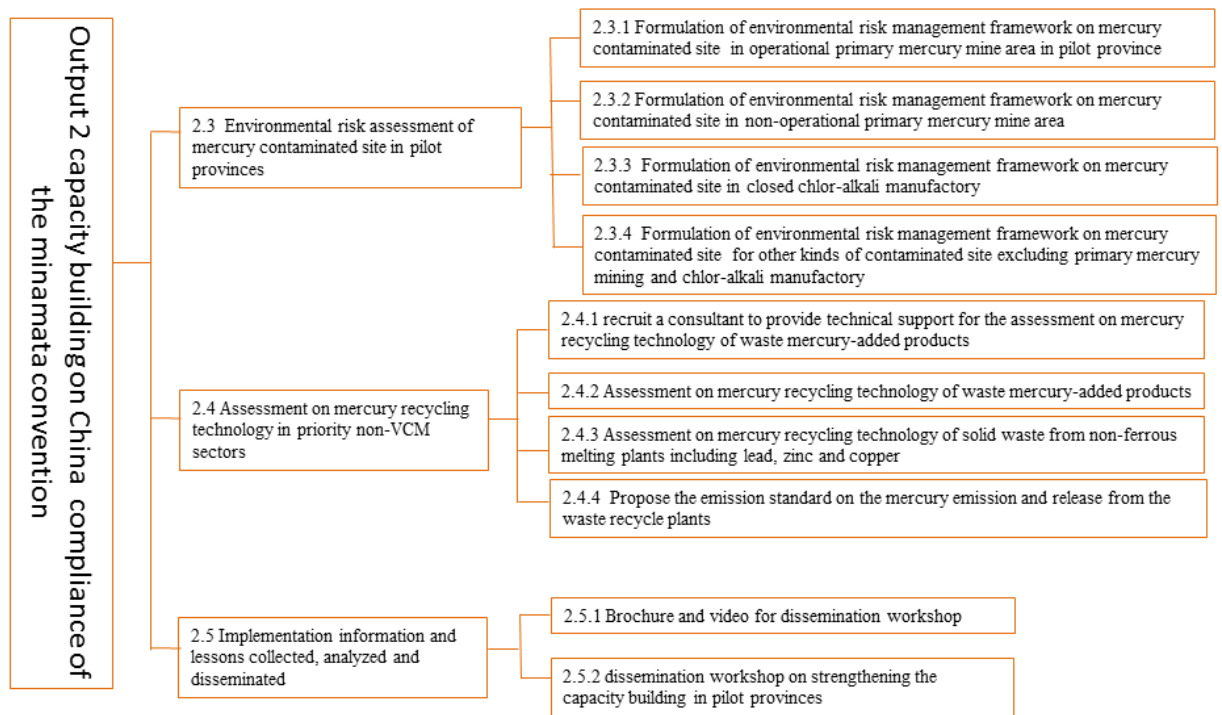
Output 2 capacity buildingon China compliance of the minamata convention

2.3 Environmental risk assessment of mercury contaminated site in pilot provinces

2.3.1 Formulation of environmental risk management framework on mercury contaminated site in operational primary mercury mine area in pilot province

2.3.2 Formulation of environmental risk management framework on mercury contaminated site in non-operational primary mercury mine area

2.3.3 Formulation of environmental risk management framework on mercury contaminated site in closed chlor-alkali manufactory

2.3.4 Formulation of environmental risk management framework on mercury contaminated site for other kinds of contaminated site excluding primary mercury mining and chlor-alkali manufactory

2.4 Assessment on mercury recycling technology in priority non-VCM sectors

2.4.1 recruit a consultant to provide technical support for the assessment on mercury recycling technology of waste mercury-added products

2.4.2 Assessment on mercury recycling technology of waste mercury-added products

2.4.3 Assessment on mercury recycling technology of solid waste from non-ferrous melting plants including lead, zinc and copper

2.4.4 Propose the emission standard on the mercury emission and release from the waste recycle plants

2.5 Implementation information and lessons collected, analyzed and disseminated

2.5.1 Brochure and video for dissemination workshop

2.5.2 dissemination workshop on strengthening the capacity building in pilot provinces